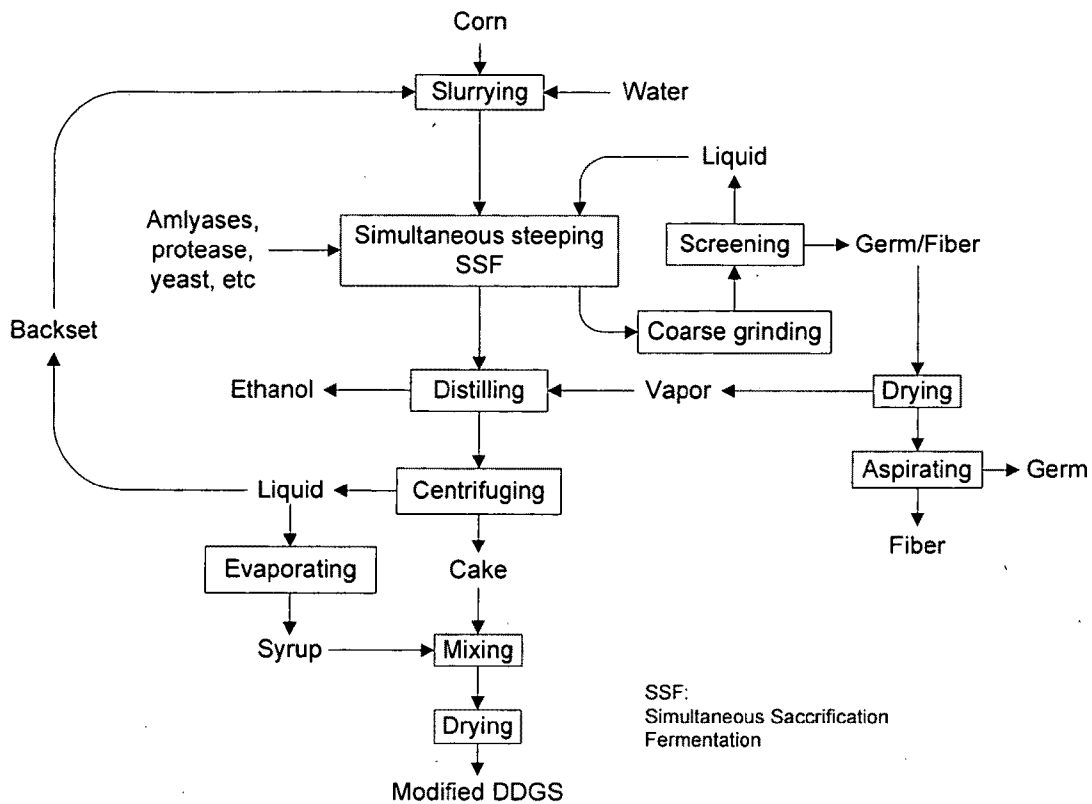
Corn

Slurrying

Water

Liquid

Amlyases, protease, yeast, etc

Simultaneous steeping SSF

Screening

Germ/Fiber

Backset

Coarse grinding

Ethanol

Distilling

Vapor

Drying

Aspirating

Germ

Liquid

Centrifuging

Fiber

Evaporating

Cake

Syrup

Mixing

SSF:
Simultaneous Saccrification Fermentation

Drying

Modified DDGS